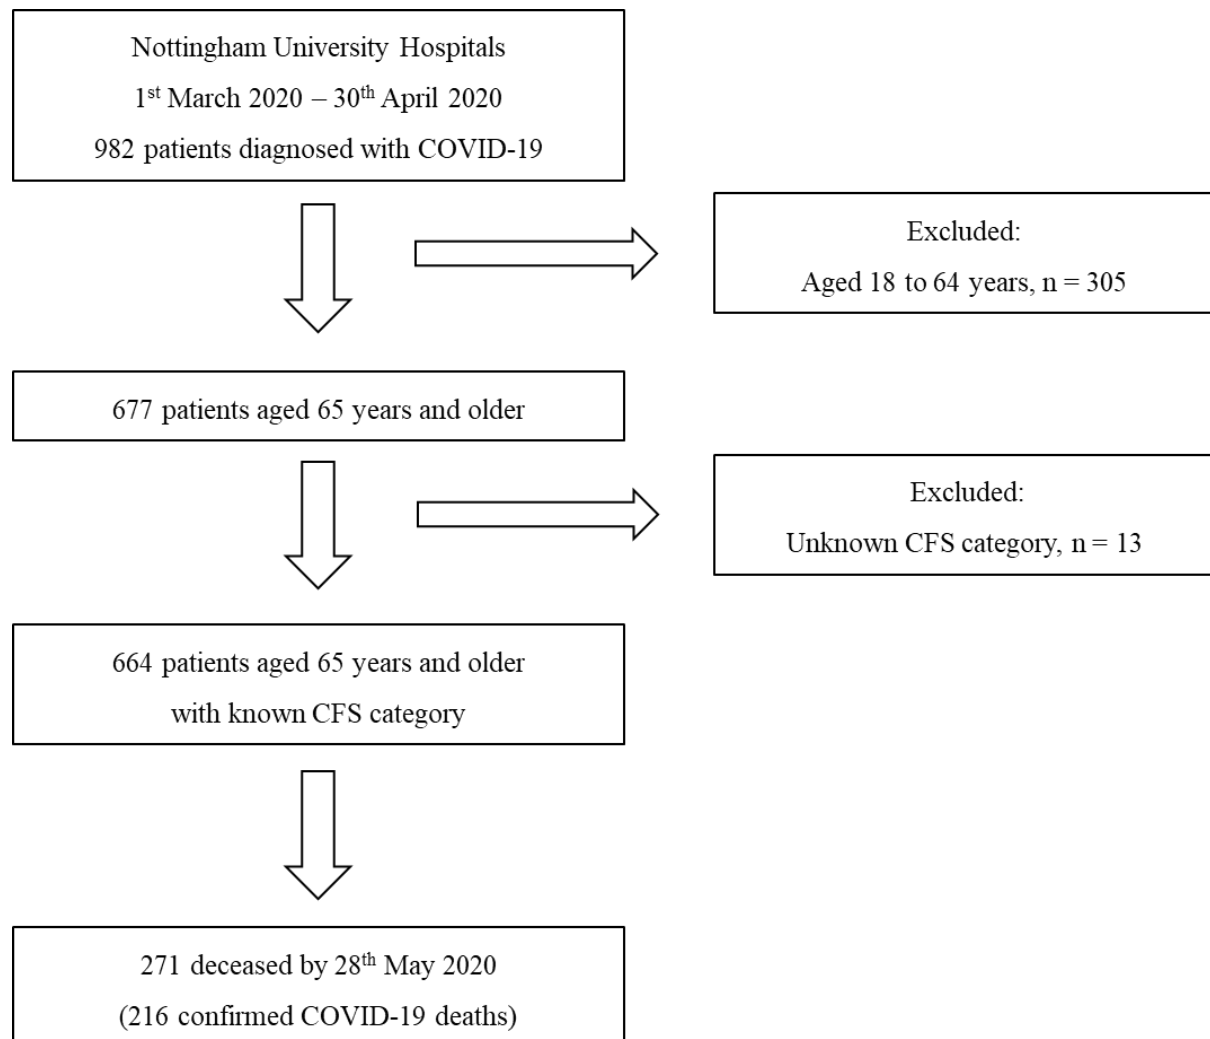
Nottingham University Hospitals

1$^{st}$ March 2020 – 30$^{th}$ April 2020

982 patients diagnosed with COVID-19

Excluded:

Aged 18 to 64 years, n = 305

677 patients aged 65 years and older

Excluded:

Unknown CFS category, n = 13

664 patients aged 65 years and older with known CFS category

271 deceased by 28$^{th}$ May 2020

(216 confirmed COVID-19 deaths)